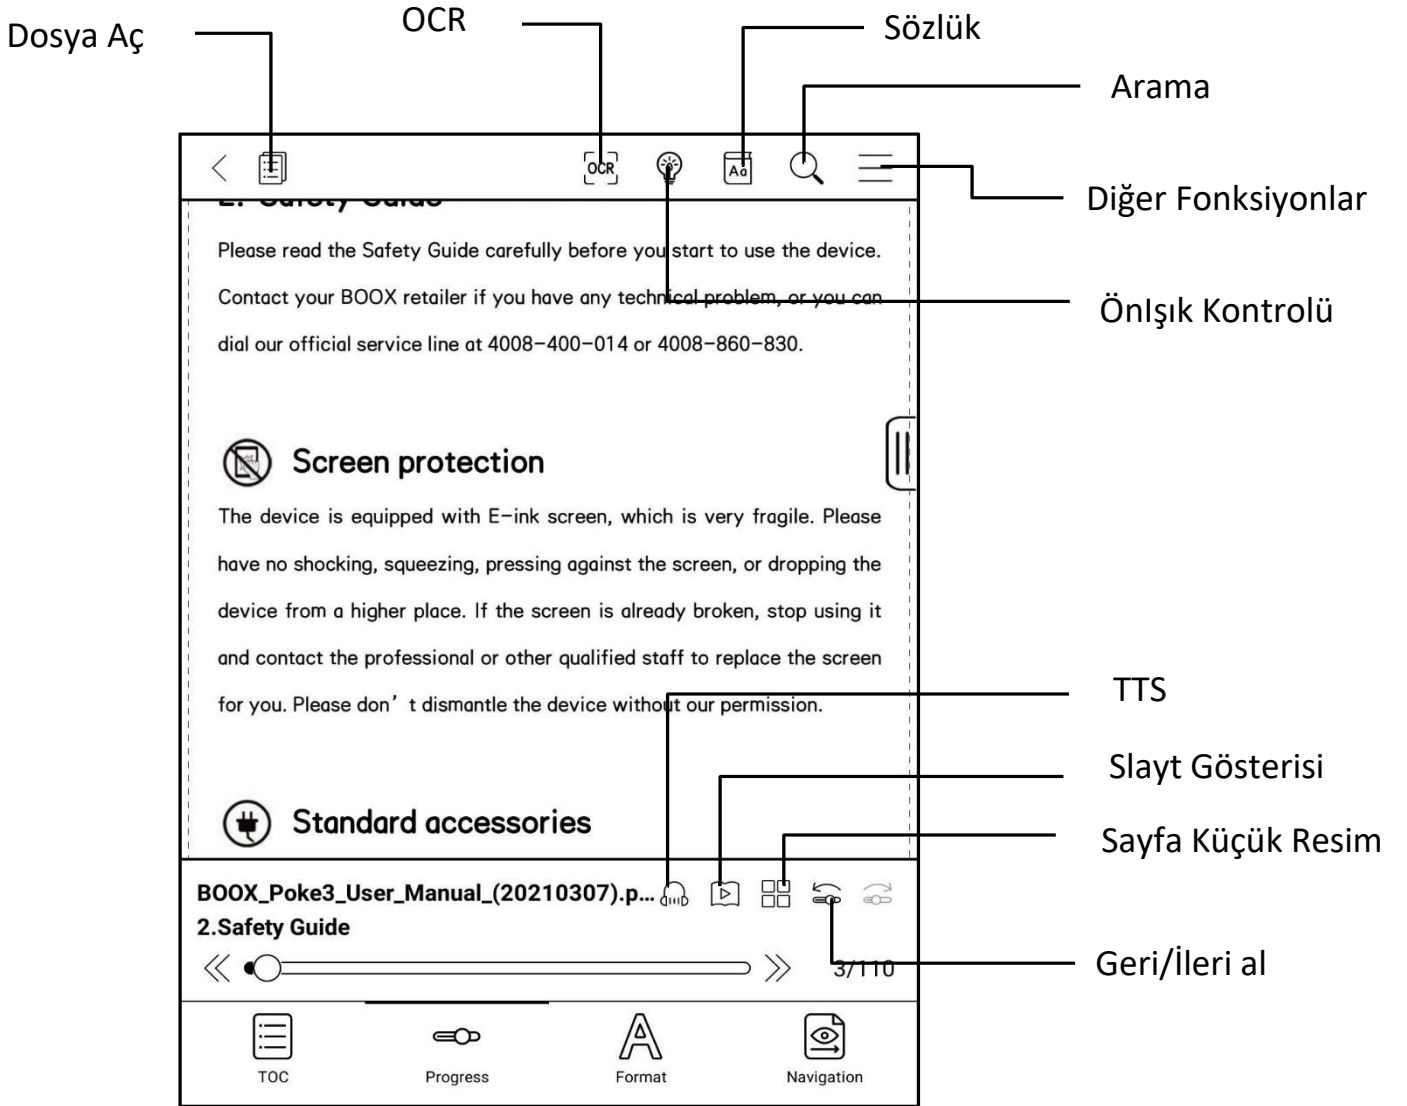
Dosya Aç

OCR

Sözlük

Arama

Diğer Fonksiyonlar

Önlşık Kontrolü

OCR

Aa

2. Safety Guide

Please read the Safety Guide carefully before you start to use the device. Contact your BOOX retailer if you have any technical problem, or you can dial our official service line at 4008-400-014 or 4008-860-830.

Screen protection

The device is equipped with E-ink screen, which is very fragile. Please have no shocking, squeezing, pressing against the screen, or dropping the device from a higher place. If the screen is already broken, stop using it and contact the professional or other qualified staff to replace the screen for you. Please don't dismantle the device without our permission.

Standard accessories

TTS

Slayt Gösterisi

Sayfa Küçük Resim

Geri/İleri al

BOOX_Poke3_User_Manual_(20210307).p...

2.Safety Guide

3/110

TOC

Progress

Format

Navigation